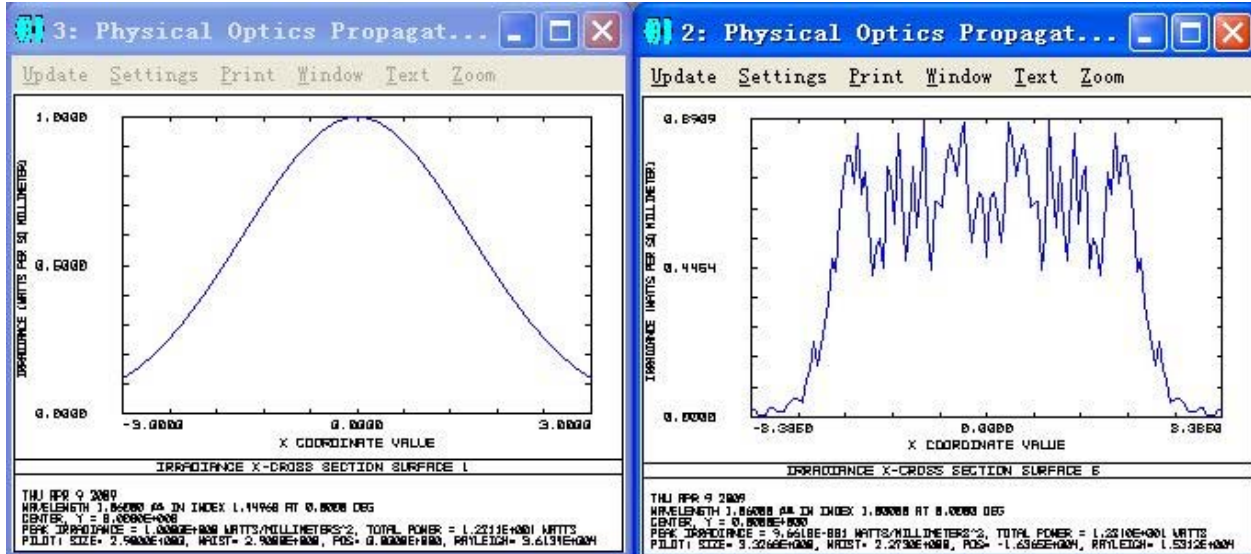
3: Physical Optics Propagat...

Update Settings Print Window Text Zoom

1.0000

0.5000

0.0000

IRRADIANCE (WATTS PER SQ MILLIMETER)

-3.0000

0.0000

3.0000

X COORDINATE VALUE

IRRADIANCE X-CROSS SECTION SURFACE 1

THU APR 9 2009
WAVELENGTH 1.06000 µm IN INDEX 1.44968 AT 0.0000 DEG
CENTER, Y = 0.0000E+000
PEAK IRRADIANCE = 1.0000E+000 WATTS/MILLIMETERS^2, TOTAL POWER = 1.2211E+001 WATTS
PILOT: SIZE= 2.9000E+000, WAIST= 2.9000E+000, POS= 0.0000E+000, RAYLEIGH= 3.6131E+004

2: Physical Optics Propagat...

Update Settings Print Window Text Zoom

0.8909

0.4464

0.0000

IRRADIANCE (WATTS PER SQ MILLIMETER)

-3.3850

0.0000

3.3850

X COORDINATE VALUE

IRRADIANCE X-CROSS SECTION SURFACE 6

THU APR 9 2009
WAVELENGTH 1.06000 µm IN INDEX 1.00000 AT 0.0000 DEG
CENTER, Y = 0.0000E+000
PEAK IRRADIANCE = 9.6618E-001 WATTS/MILLIMETERS^2, TOTAL POWER = 1.2210E+001 WATTS
PILOT: SIZE= 3.3266E+000, WAIST= 2.2730E+000, POS= -1.6365E+004, RAYLEIGH= 1.5312E+004